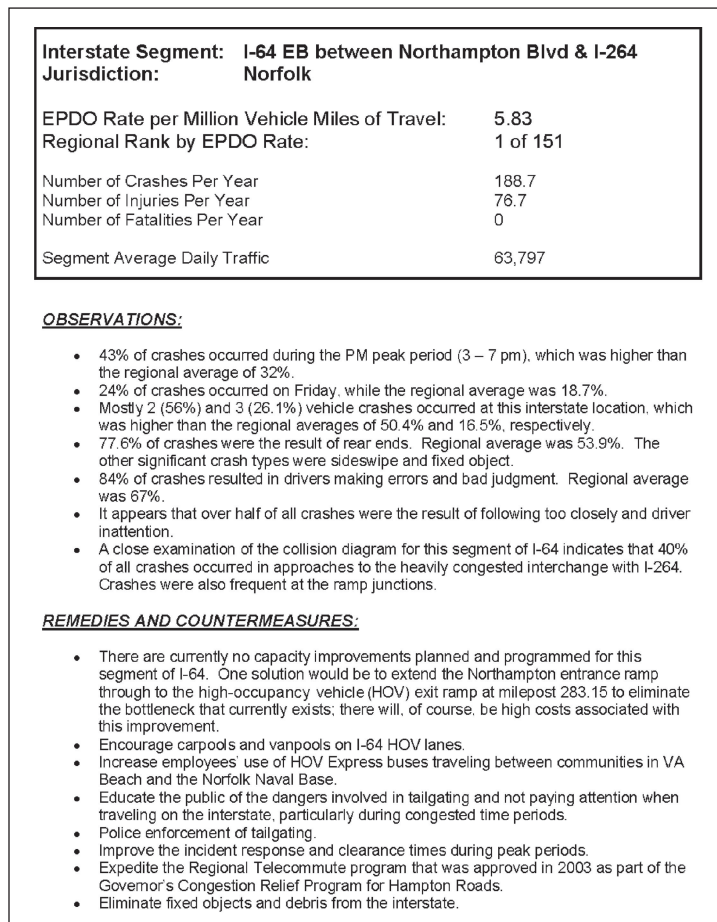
Interstate Segment: I-64 EB between Northampton Blvd & I-264
Jurisdiction: Norfolk

EPDO Rate per Million Vehicle Miles of Travel: 5.83
Regional Rank by EPDO Rate: 1 of 151

Number of Crashes Per Year 188.7
Number of Injuries Per Year 76.7
Number of Fatalities Per Year 0

Segment Average Daily Traffic 63,797

OBSERVATIONS:

• 43% of crashes occurred during the PM peak period (3 – 7 pm), which was higher than the regional average of 32%.
• 24% of crashes occurred on Friday, while the regional average was 18.7%.
• Mostly 2 (56%) and 3 (26.1%) vehicle crashes occurred at this interstate location, which was higher than the regional averages of 50.4% and 16.5%, respectively.
• 77.6% of crashes were the result of rear ends. Regional average was 53.9%. The other significant crash types were sideswipe and fixed object.
• 84% of crashes resulted in drivers making errors and bad judgment. Regional average was 67%.
• It appears that over half of all crashes were the result of following too closely and driver inattention.
• A close examination of the collision diagram for this segment of I-64 indicates that 40% of all crashes occurred in approaches to the heavily congested interchange with I-264. Crashes were also frequent at the ramp junctions.

REMEDIES AND COUNTERMEASURES:

• There are currently no capacity improvements planned and programmed for this segment of I-64. One solution would be to extend the Northampton entrance ramp through to the high-occupancy vehicle (HOV) exit ramp at milepost 283.15 to eliminate the bottleneck that currently exists; there will, of course, be high costs associated with this improvement.
• Encourage carpools and vanpools on I-64 HOV lanes.
• Increase employees' use of HOV Express buses traveling between communities in VA Beach and the Norfolk Naval Base.
• Educate the public of the dangers involved in tailgating and not paying attention when traveling on the interstate, particularly during congested time periods.
• Police enforcement of tailgating.
• Improve the incident response and clearance times during peak periods.
• Expedite the Regional Telecommute program that was approved in 2003 as part of the Governor's Congestion Relief Program for Hampton Roads.
• Eliminate fixed objects and debris from the interstate.